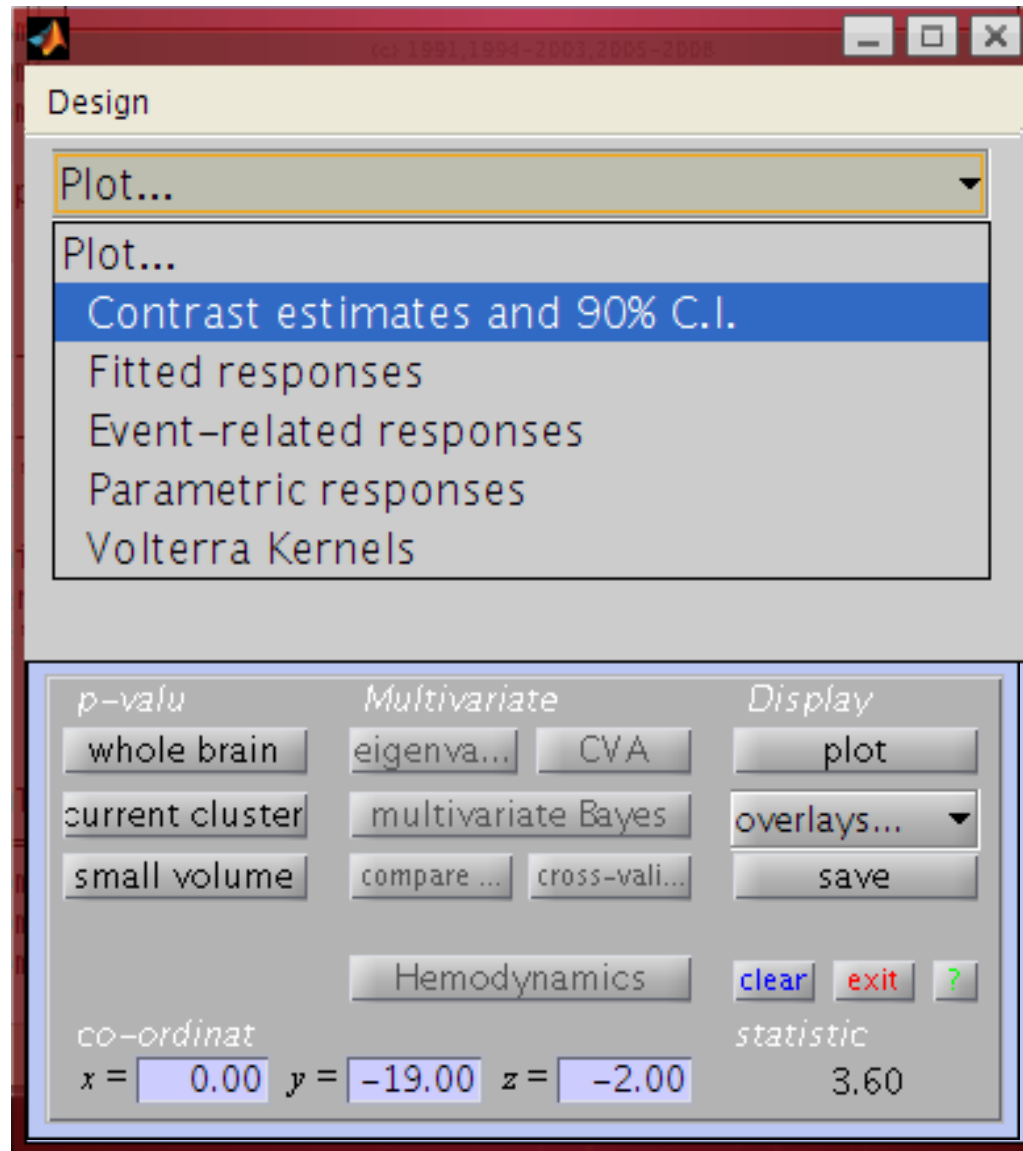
(c) 1991,1994-2003,2005-2008

Design

Plot...

Plot...
Contrast estimates and 90% C.I.
Fitted responses
Event-related responses
Parametric responses
Volterra Kernels

p-valu
Multivariate
Display

whole brain
eigenva...
CVA
plot

current cluster
multivariate Bayes
overlays...

small volume
compare ...
cross-vali...
save

Hemodynamics
clear
exit
?

co-ordinat
statistic

$x =$ 0.00 $y =$ -19.00 $z =$ -2.00
3.60